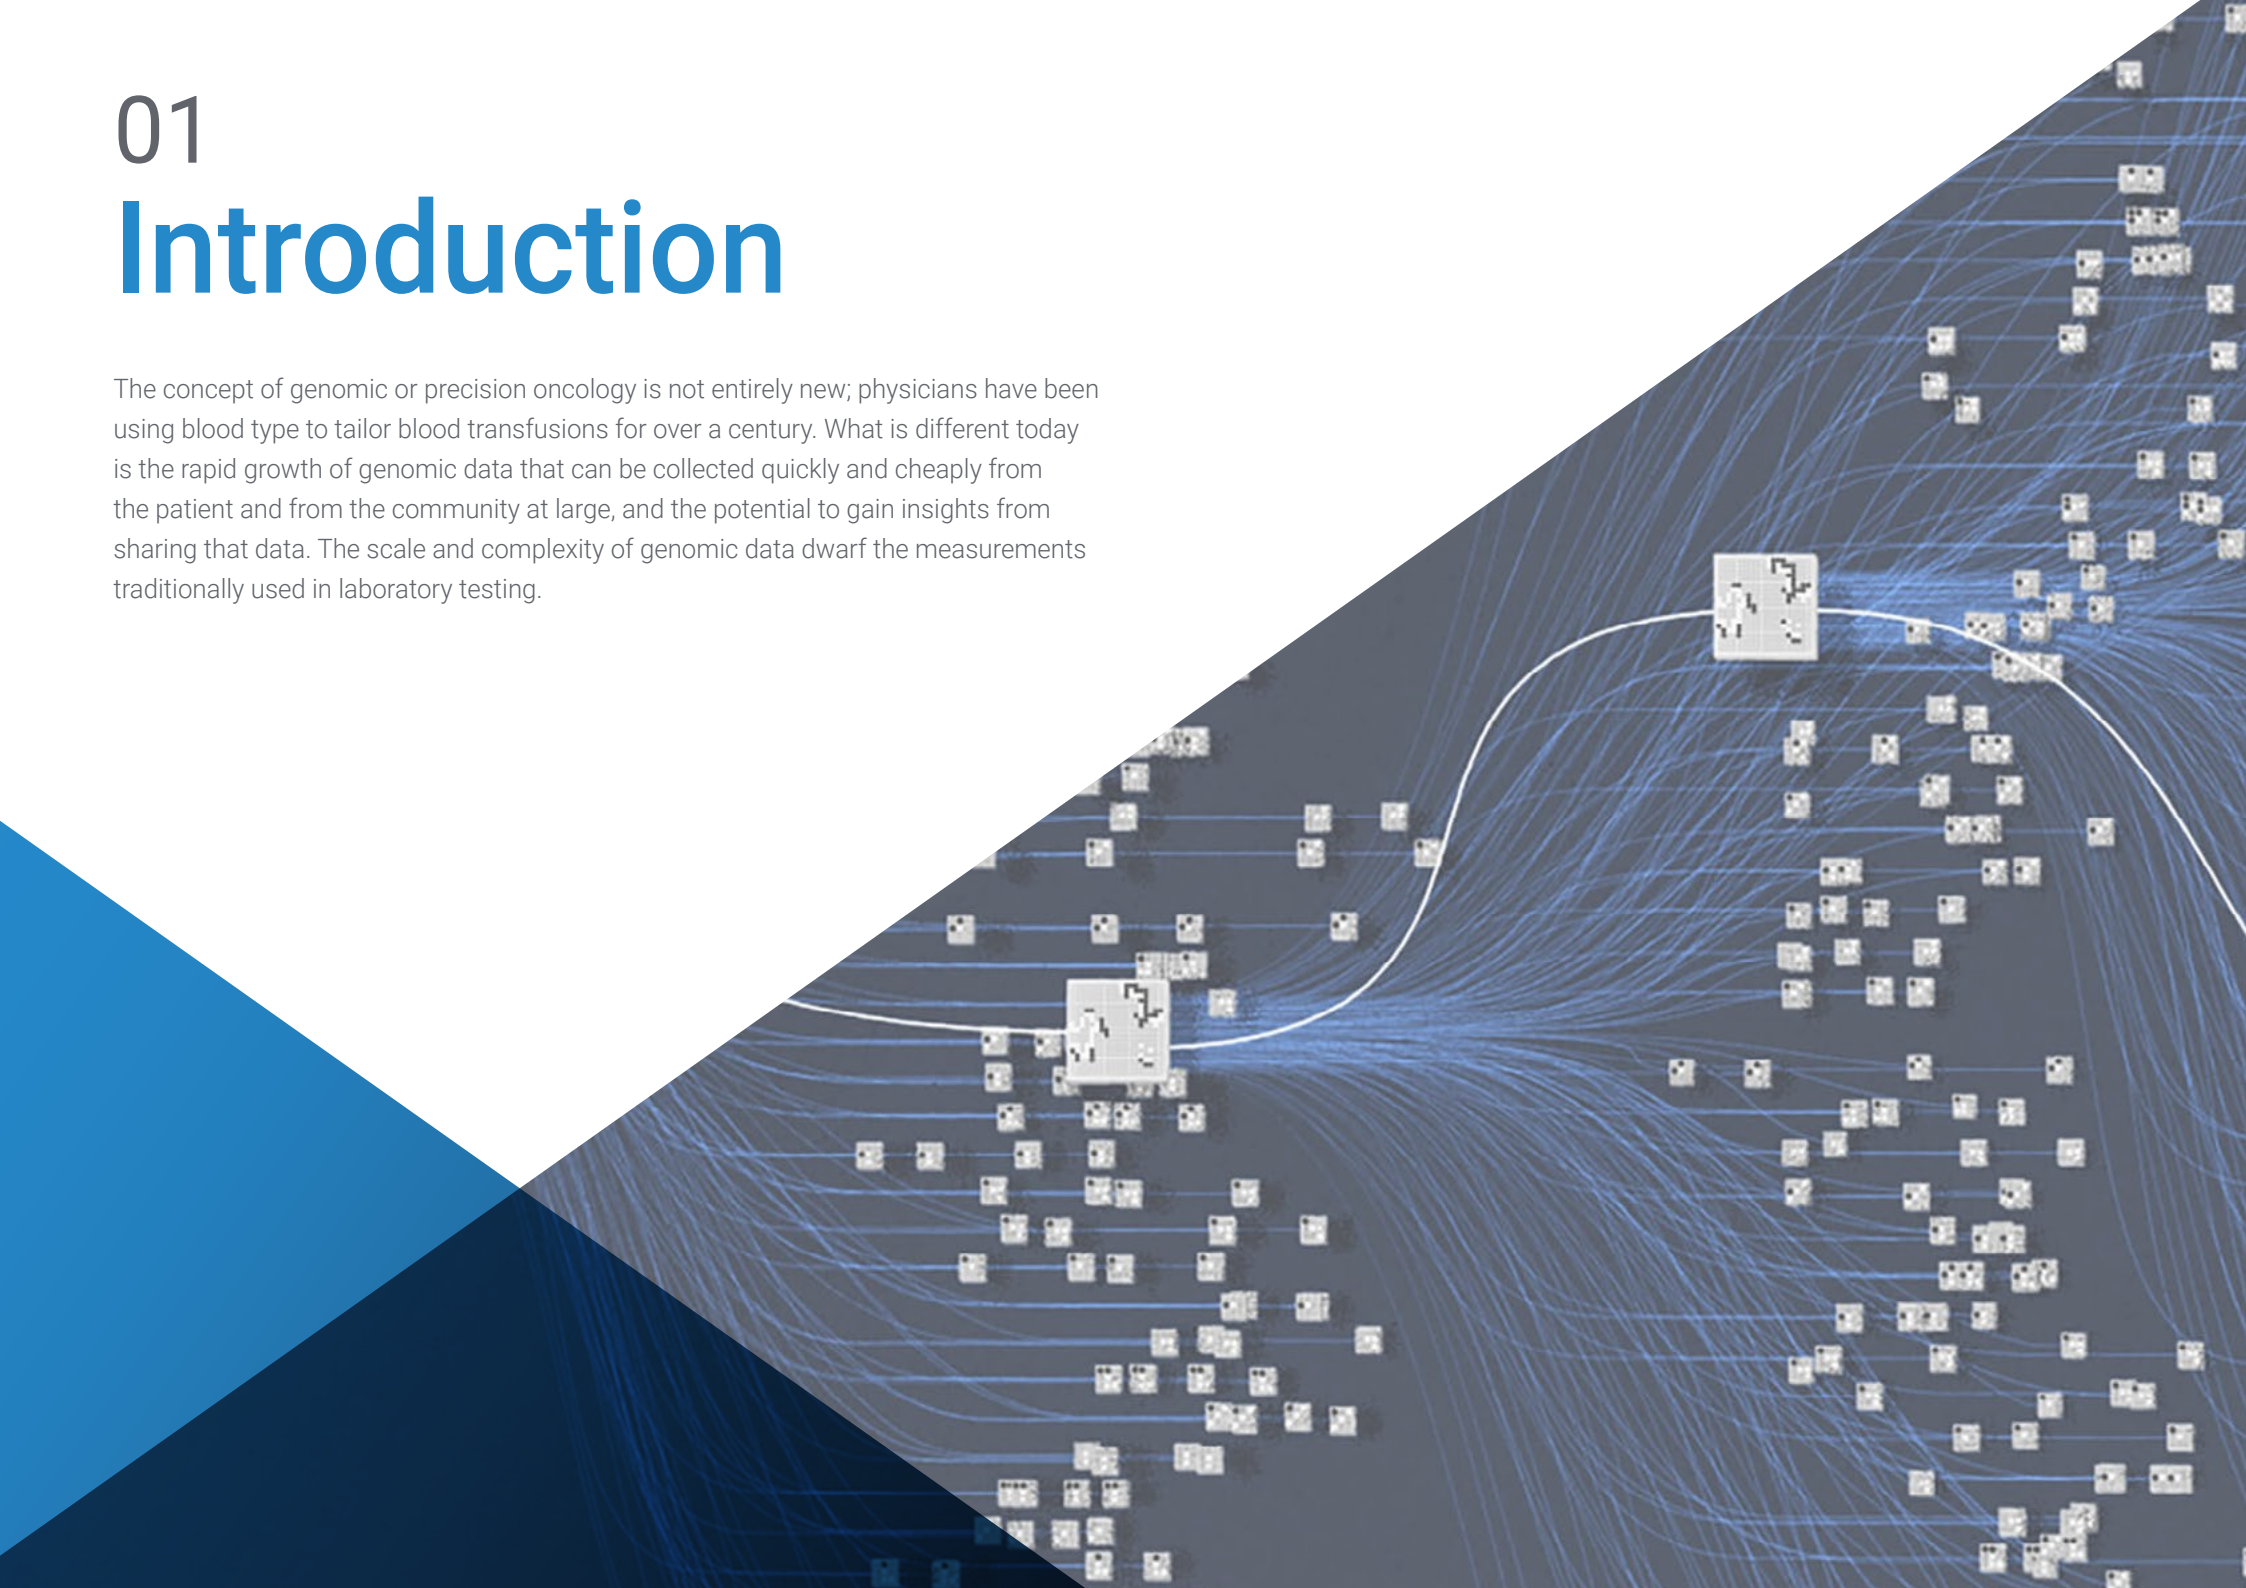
01
Introduction

The concept of genomic or precision oncology is not entirely new; physicians have been using blood type to tailor blood transfusions for over a century. What is different today is the rapid growth of genomic data that can be collected quickly and cheaply from the patient and from the community at large, and the potential to gain insights from sharing that data. The scale and complexity of genomic data dwarf the measurements traditionally used in laboratory testing.